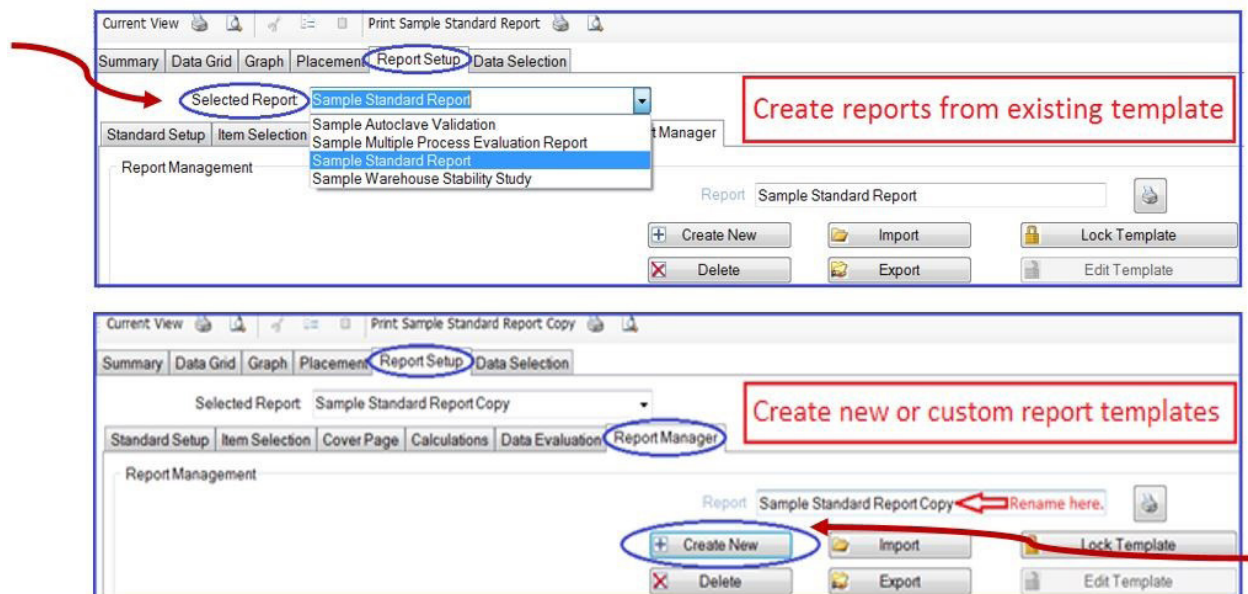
Current View Print Sample Standard Report

Summary | Data Grid | Graph | Placement | Report Setup | Data Selection

Selected Report Sample Standard Report

Create reports from existing template

Standard Setup | Item Selection

Sample Autoclave Validation
Sample Multiple Process Evaluation Report
Sample Standard Report
Sample Warehouse Stability Study

t Manager

Report Management

Report Sample Standard Report

Create New
Import
Lock Template
Delete
Export
Edit Template

Current View Print Sample Standard Report Copy

Summary | Data Grid | Graph | Placement | Report Setup | Data Selection

Selected Report Sample Standard Report Copy

Create new or custom report templates

Standard Setup | Item Selection | Cover Page | Calculations | Data Evaluation | Report Manager

Report Management

Report Sample Standard Report Copy Rename here.

Create New
Import
Lock Template
Delete
Export
Edit Template